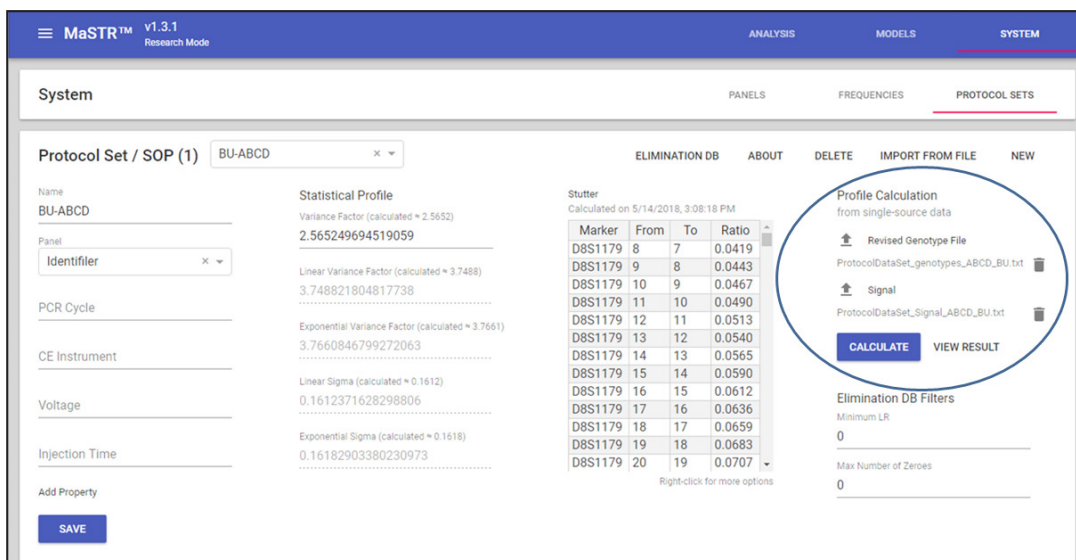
MaSTR™ v1.3.1
Research Mode

ANALYSIS MODELS SYSTEM

System

PANELS FREQUENCIES PROTOCOL SETS

Protocol Set / SOP (1) BU-ABCD

ELIMINATION DB ABOUT DELETE IMPORT FROM FILE NEW

Name
BU-ABCD

Panel
Identifiler

PCR Cycle

CE Instrument

Voltage

Injection Time

Add Property

SAVE

Statistical Profile
Variance Factor (calculated ≈ 2.5652)
2.565249694519059

Linear Variance Factor (calculated ≈ 3.7488)
3.748821804817738

Exponential Variance Factor (calculated ≈ 3.7661)
3.7660846799272063

Linear Sigma (calculated ≈ 0.1612)
0.1612371628298806

Exponential Sigma (calculated ≈ 0.1618)
0.16182903380230973

Stutter
Calculated on 5/14/2018, 3:08:18 PM

| Marker | From | To | Ratio |
|---|---|---|---|
| D8S1179 | 8 | 7 | 0.0419 |
| D8S1179 | 9 | 8 | 0.0443 |
| D8S1179 | 10 | 9 | 0.0467 |
| D8S1179 | 11 | 10 | 0.0490 |
| D8S1179 | 12 | 11 | 0.0513 |
| D8S1179 | 13 | 12 | 0.0540 |
| D8S1179 | 14 | 13 | 0.0565 |
| D8S1179 | 15 | 14 | 0.0590 |
| D8S1179 | 16 | 15 | 0.0612 |
| D8S1179 | 17 | 16 | 0.0636 |
| D8S1179 | 18 | 17 | 0.0659 |
| D8S1179 | 19 | 18 | 0.0683 |
| D8S1179 | 20 | 19 | 0.0707 |

Right-click for more options

Profile Calculation
from single-source data

Revised Genotype File
ProtocolDataSet_genotypes_ABCD_BU.txt

Signal
ProtocolDataSet_Signal_ABCD_BU.txt

CALCULATE VIEW RESULT

Elimination DB Filters
Minimum LR
0
Max Number of Zeroes
0